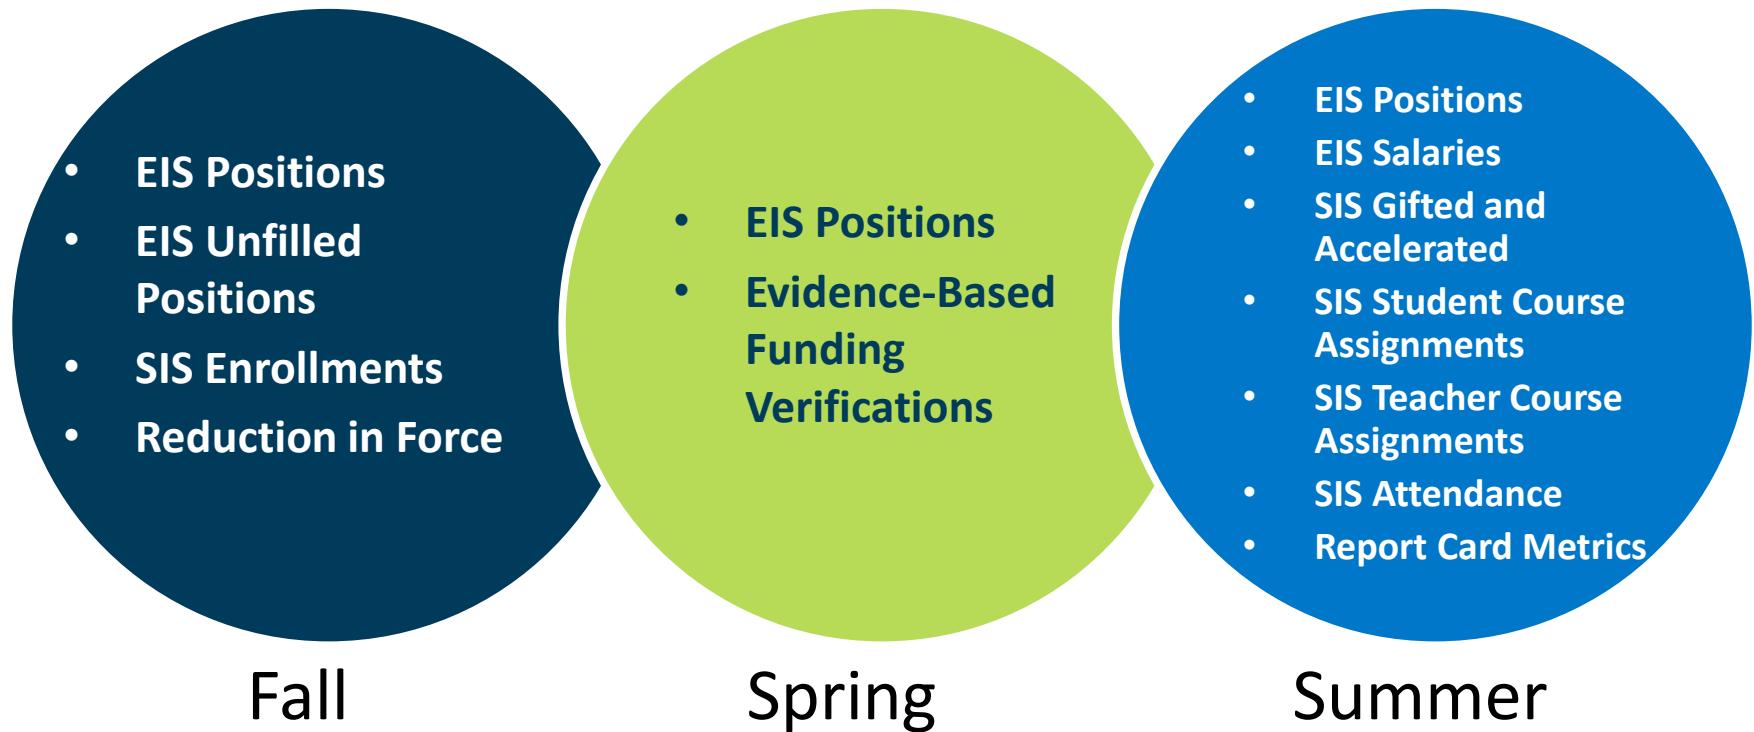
- EIS Positions
- EIS Unfilled Positions
- SIS Enrollments
- Reduction in Force

- EIS Positions
- Evidence-Based Funding Verifications

- EIS Positions
- EIS Salaries
- SIS Gifted and Accelerated
- SIS Student Course Assignments
- SIS Teacher Course Assignments
- SIS Attendance
- Report Card Metrics

Fall

Spring

Summer